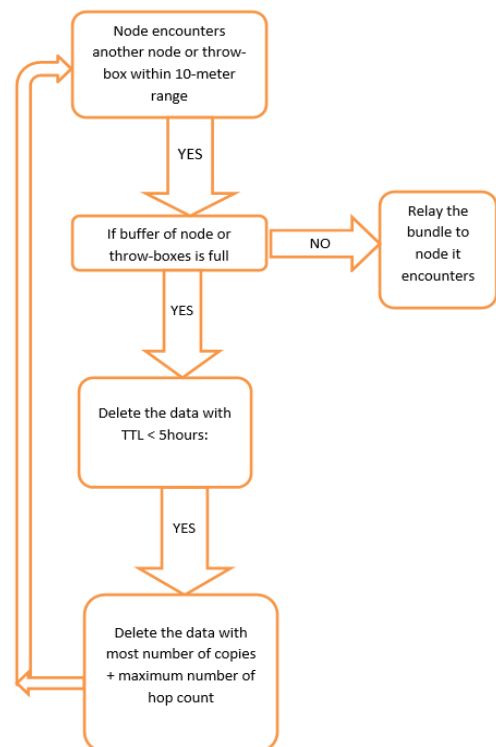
Node encounters another node or throw-box within 10-meter range

YES

If buffer of node or throw-boxes is full

NO

Relay the bundle to node it encounters

YES

Delete the data with TTL < 5hours:

YES

Delete the data with most number of copies + maximum number of hop count